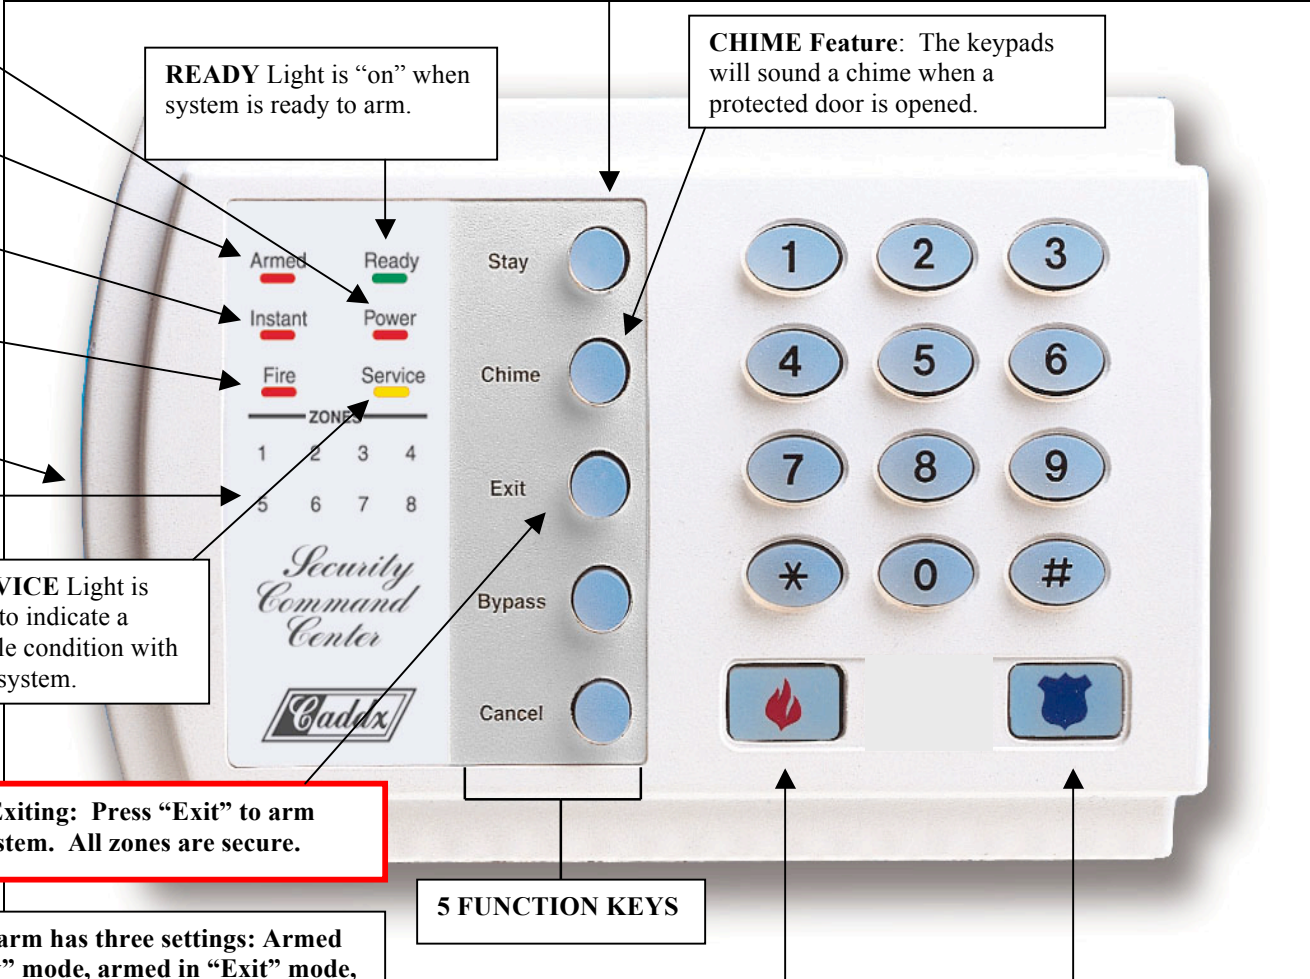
READY Light is “on” when system is ready to arm.

CHIME Feature: The keypads will sound a chime when a protected door is opened.

Armed
Ready
Instant
Power
Fire
Service
ZONES
1 2 3 4
5 6 7 8

Stay
Chime
Exit
Bypass
Cancel

1 2 3
4 5 6
7 8 9
* 0 #

Security Command Center

Caddx

VICE Light is to indicate a le condition with system.

Exiting: Press “Exit” to arm stem. All zones are secure.

5 FUNCTION KEYS

arm has three settings: Armed ” mode, armed in “Exit” mode,